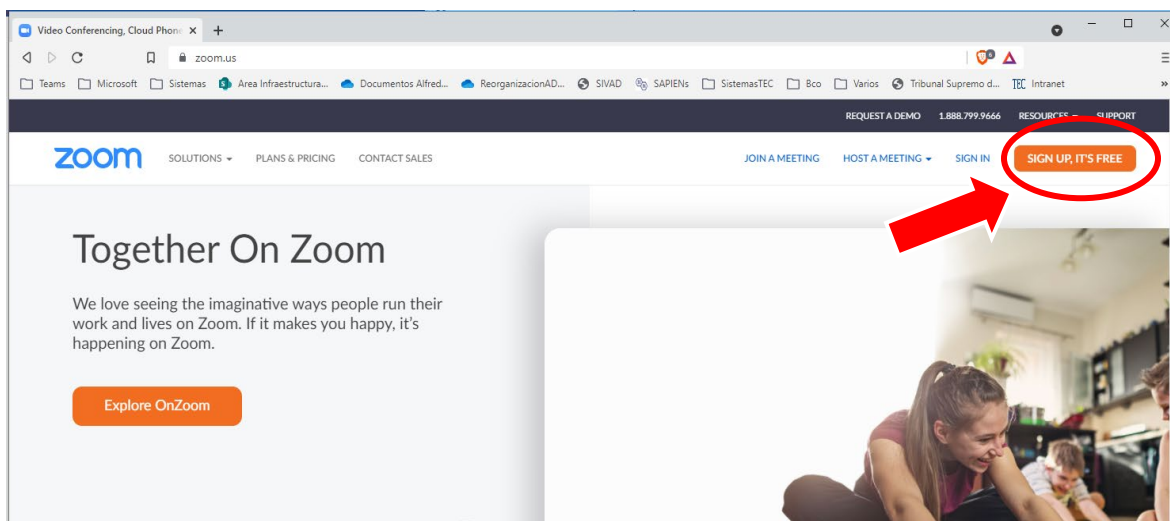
Video Conferencing, Cloud Phon ×
+

zoom.us

Teams Microsoft Sistemas Area Infraestructura... Documentos Alfred... ReorganizacionAD... SIVAD SAPIENs SistemasTEC Bco Varios Tribunal Supremo d... TEC Intranet

REQUEST A DEMO 1.888.799.9666 RESOURCES SUPPORT

zoom SOLUTIONS PLANS & PRICING CONTACT SALES JOIN A MEETING HOST A MEETING SIGN IN SIGN UP, IT'S FREE

Together On Zoom

We love seeing the imaginative ways people run their work and lives on Zoom. If it makes you happy, it's happening on Zoom.

Explore OnZoom